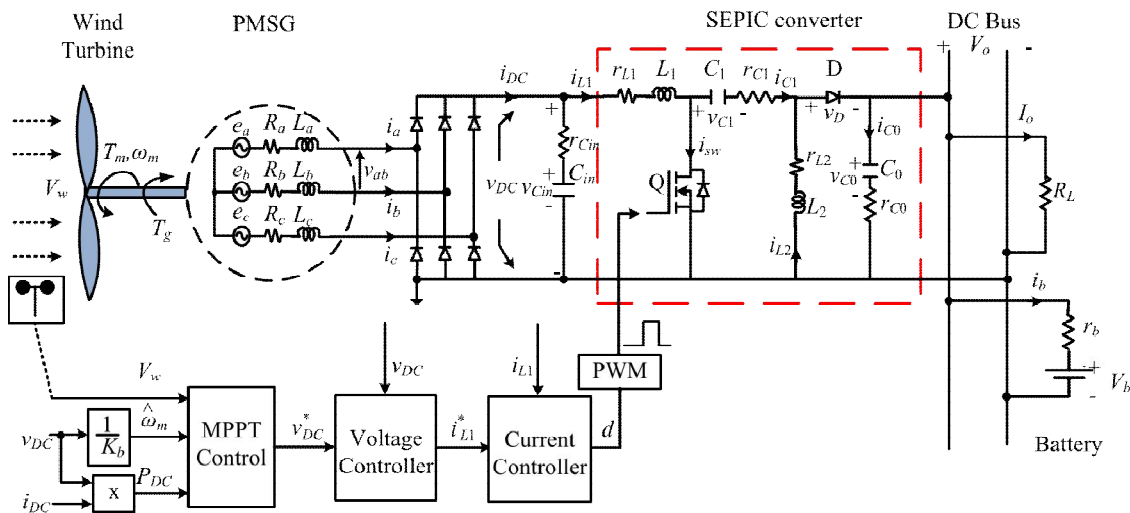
Wind Turbine

PMSG

SEPIC converter

DC Bus

+ $V_o$ -

$T_m, \omega_m$

$V_w$

$T_g$

$e_a$ $R_a$ $L_a$

$e_b$ $R_b$ $L_b$

$e_c$ $R_c$ $L_c$

$i_a$

$v_{ab}$

$i_b$

$i_c$

$i_{DC}$

$v_{DC}$ $v_{Cin}$

$r_{Cin}$

$C_{in}$

+

+

-

$i_{L1}$

$r_{L1}$ $L_1$ $C_1$ $r_{C1}$ $i_{C1}$ D

+ $v_{C1}$ -

$i_{sw}$

Q

+ $v_D$ -

$r_{L2}$

$L_2$

$i_{L2}$

$i_{C0}$

$v_{C0}$ $C_0$

$r_{C0}$

+

-

$I_o$

$R_L$

$i_b$

$r_b$

$V_b$

Battery

PWM

$V_w$

$v_{DC}$

$\frac{1}{K_b}$

$\hat{\omega}_m$

x

$P_{DC}$

$i_{DC}$

MPPT Control

$v^*_{DC}$

$v_{DC}$

Voltage Controller

$i_{L1}$

$i^*_{L1}$

Current Controller

$d$